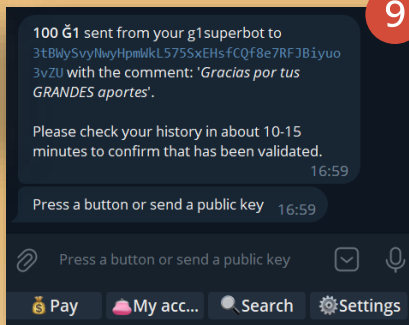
9

100 Ğ1 sent from your g1superbot to 3tBWySvyNwyHpmWkL575SxEHsfCQf8e7RFJBiyuo3vZU with the comment: '*Gracias por tus GRANDES aportes*'.

Please check your history in about 10-15 minutes to confirm that has been validated. 16:59

Press a button or send a public key 16:59

Press a button or send a public key

💰Pay 👛My acc... 🔍Search ⚙️Settings